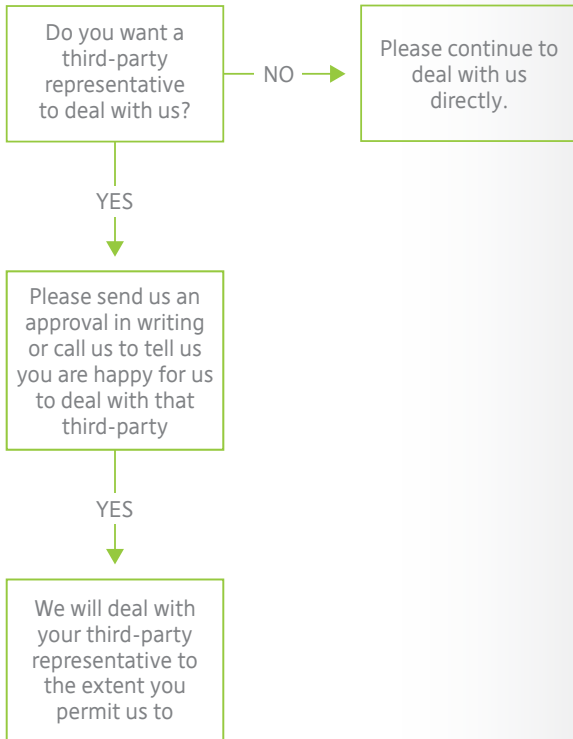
Do you want a third-party representative to deal with us?

NO

Please continue to deal with us directly.

YES

Please send us an approval in writing or call us to tell us you are happy for us to deal with that third-party

YES

We will deal with your third-party representative to the extent you permit us to